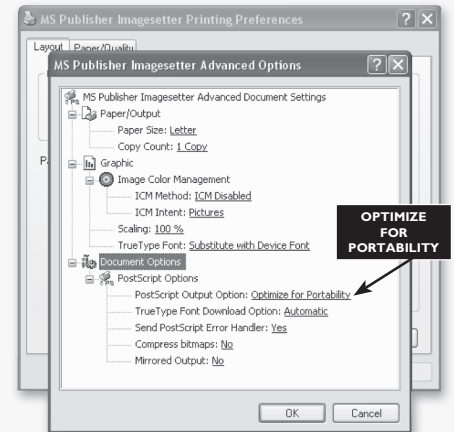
MS Publisher Imagesetter Printing Preferences

Layout Paper/Quality

Pa

MS Publisher Imagesetter Advanced Options

MS Publisher Imagesetter Advanced Document Settings

Paper/Output

Paper Size: Letter

Copy Count: 1 Copy

Graphic

Image Color Management

ICM Method: ICM Disabled

ICM Intent: Pictures

Scaling: 100 %

TrueType Font: Substitute with Device Font

Document Options

PostScript Options

PostScript Output Option: Optimize for Portability

TrueType Font Download Option: Automatic

Send PostScript Error Handler: Yes

Compress bitmaps: No

Mirrored Output: No

OPTIMIZE FOR PORTABILITY

OK Cancel